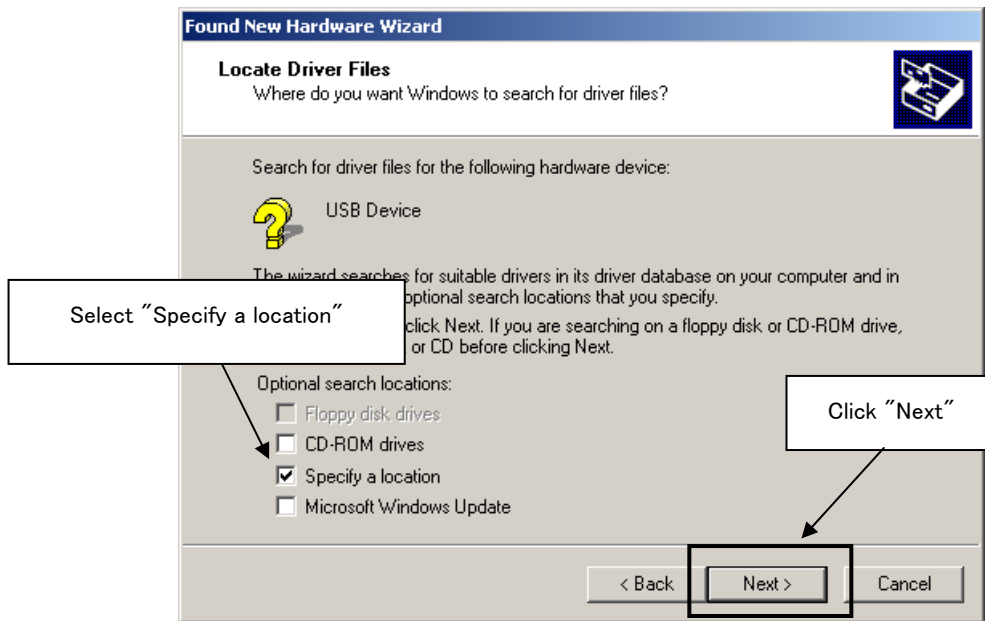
Found New Hardware Wizard

Locate Driver Files
Where do you want Windows to search for driver files?

Search for driver files for the following hardware device:

USB Device

The wizard searches for suitable drivers in its driver database on your computer and in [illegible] optional search locations that you specify.

Select "Specify a location"

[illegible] click Next. If you are searching on a floppy disk or CD-ROM drive, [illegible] or CD before clicking Next.

Optional search locations:

Floppy disk drives
CD-ROM drives
Specify a location
Microsoft Windows Update

Click "Next"

< Back
Next >
Cancel